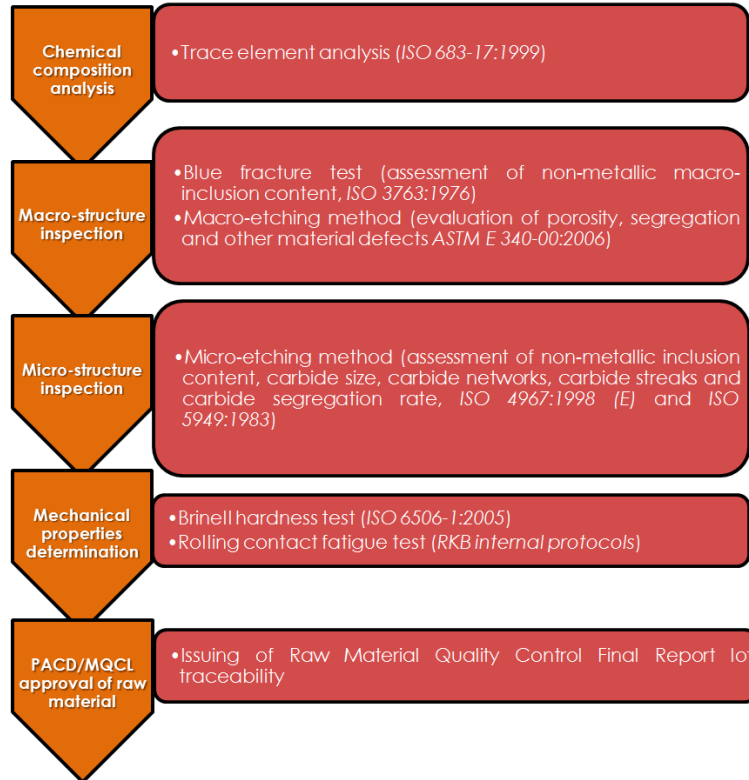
Chemical composition analysis

•Trace element analysis (ISO 683-17:1999)

Macro-structure inspection

•Blue fracture test (assessment of non-metallic macro-inclusion content, ISO 3763:1976)
•Macro-etching method (evaluation of porosity, segregation and other material defects ASTM E 340-00:2006)

Micro-structure inspection

•Micro-etching method (assessment of non-metallic inclusion content, carbide size, carbide networks, carbide streaks and carbide segregation rate, ISO 4967:1998 (E) and ISO 5949:1983)

Mechanical properties determination

•Brinell hardness test (ISO 6506-1:2005)
•Rolling contact fatigue test (RKB internal protocols)

PACD/MQCL approval of raw material

•Issuing of Raw Material Quality Control Final Report lo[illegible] traceability